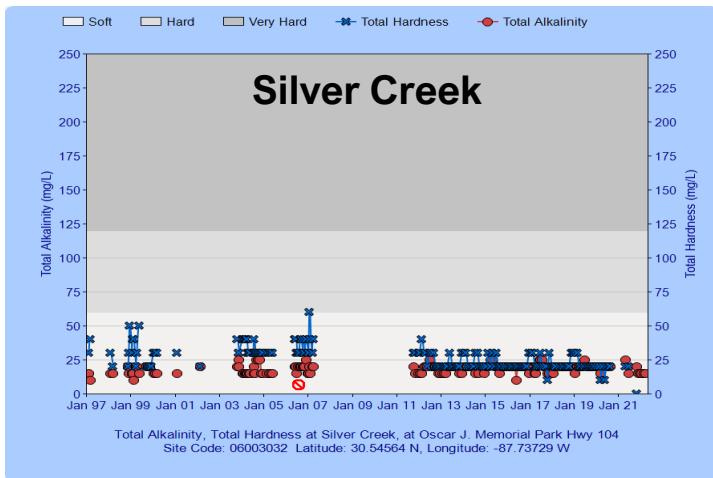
Soft Hard Very Hard Total Hardness Total Alkalinity

Silver Creek

Total Alkalinity (mg/L)

Total Hardness (mg/L)

250
225
200
175
150
125
100
75
50
25
0

Jan 97 Jan 99 Jan 01 Jan 03 Jan 05 Jan 07 Jan 09 Jan 11 Jan 13 Jan 15 Jan 17 Jan 19 Jan 21

Total Alkalinity, Total Hardness at Silver Creek, at Oscar J. Memorial Park Hwy 104
Site Code: 06003032 Latitude: 30.54564 N, Longitude: -87.73729 W